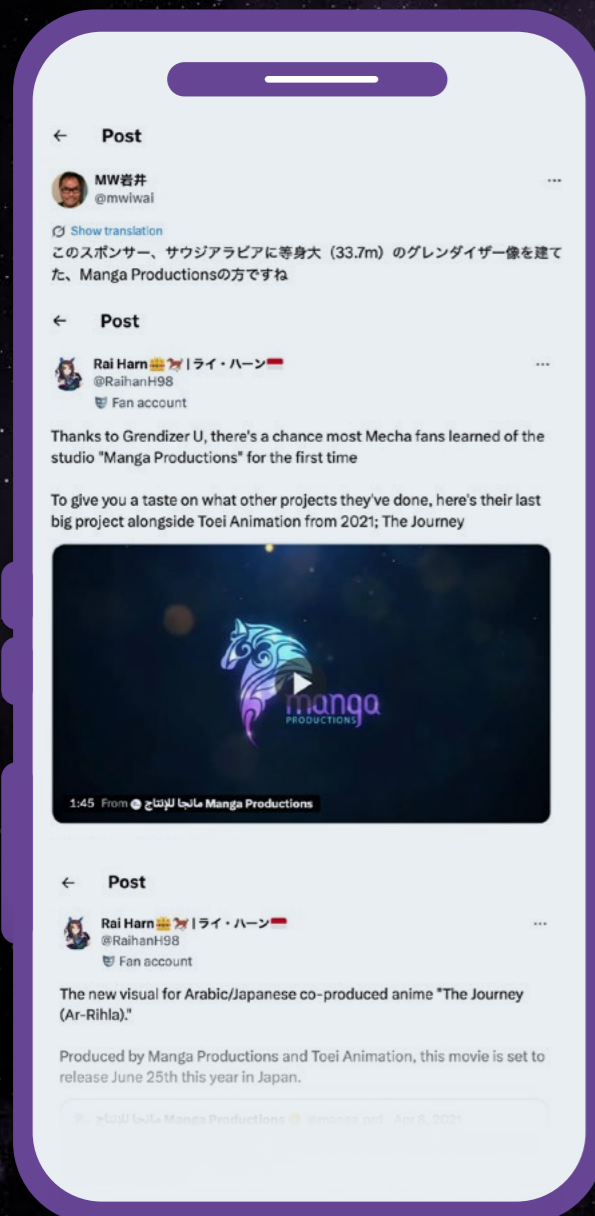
← Post

MW岩井
@mwiwai

Show translation
このスポンサー、サウジアラビアに等身大（33.7m）のグレンダイザー像を建てた、Manga Productionsの方ですね

← Post

Rai Harn👑🐎 | ライ・ハーン🇮🇩
@RaihanH98
Fan account

Thanks to Grendizer U, there's a chance most Mecha fans learned of the studio "Manga Productions" for the first time

To give you a taste on what other projects they've done, here's their last big project alongside Toei Animation from 2021; The Journey

manga PRODUCTIONS

1:45 From مانجا للإنتاج Manga Productions

← Post

Rai Harn👑🐎 | ライ・ハーン🇮🇩
@RaihanH98
Fan account

The new visual for Arabic/Japanese co-produced anime "The Journey (Ar-Rihla)."

Produced by Manga Productions and Toei Animation, this movie is set to release June 25th this year in Japan.

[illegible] Manga Productions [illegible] Apr 8, 2021